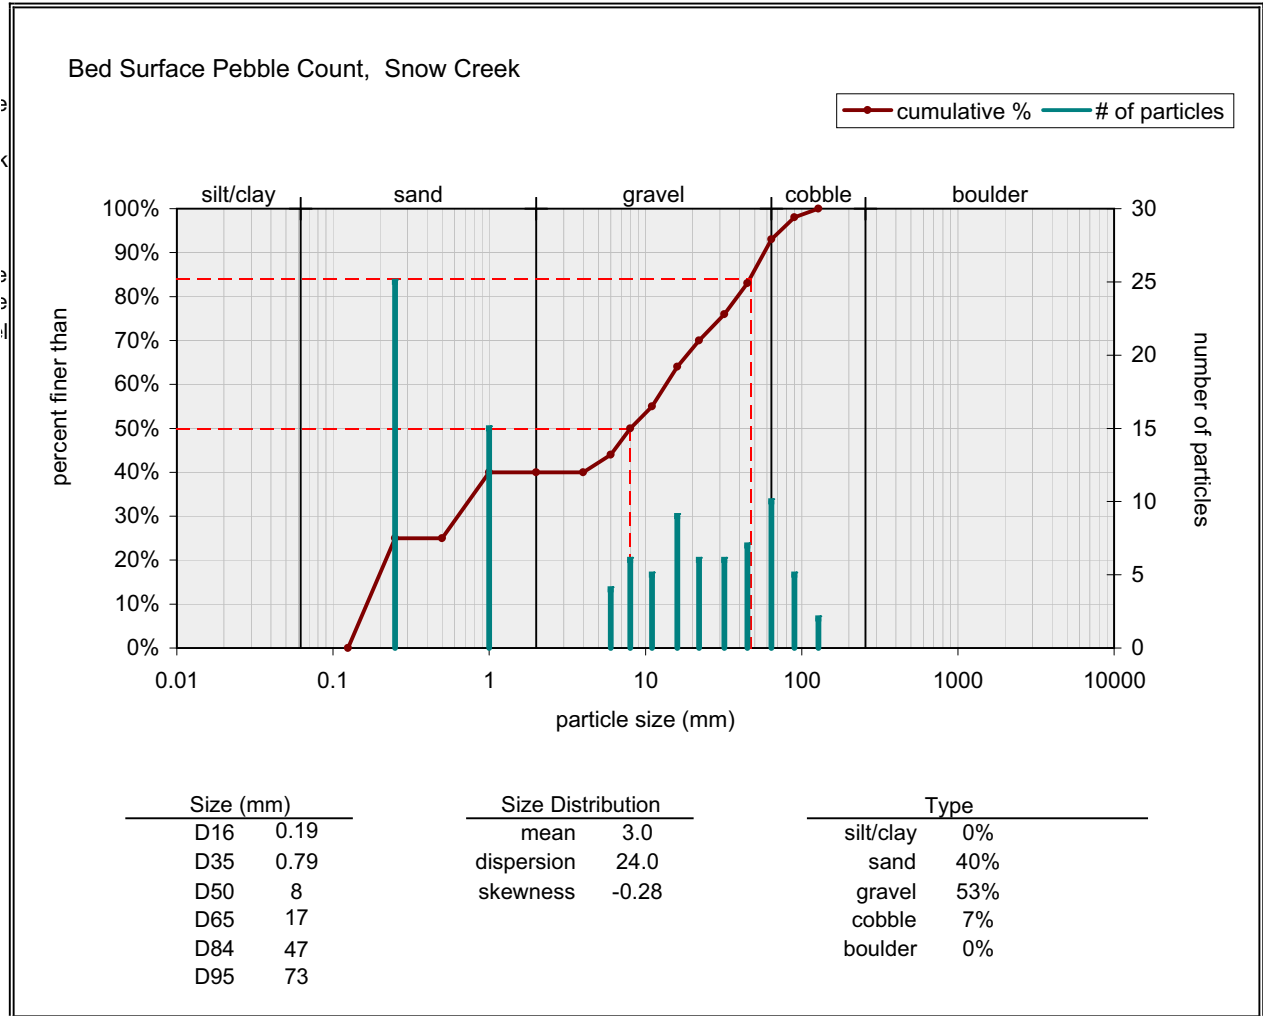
Bed Surface Pebble Count, Snow Creek

cumulative % # of particles

silt/clay sand gravel cobble boulder

100%
90%
80%
70%
60%
50%
40%
30%
20%
10%
0%

percent finer than

30
25
20
15
10
5
0

number of particles

0.01 0.1 1 10 100 1000 10000

particle size (mm)

| Size (mm) | |
|---|---|
| D16 | 0.19 |
| D35 | 0.79 |
| D50 | 8 |
| D65 | 17 |
| D84 | 47 |
| D95 | 73 |

| Size Distribution | |
|---|---|
| mean | 3.0 |
| dispersion | 24.0 |
| skewness | -0.28 |

| Type | |
|---|---|
| silt/clay | 0% |
| sand | 40% |
| gravel | 53% |
| cobble | 7% |
| boulder | 0% |